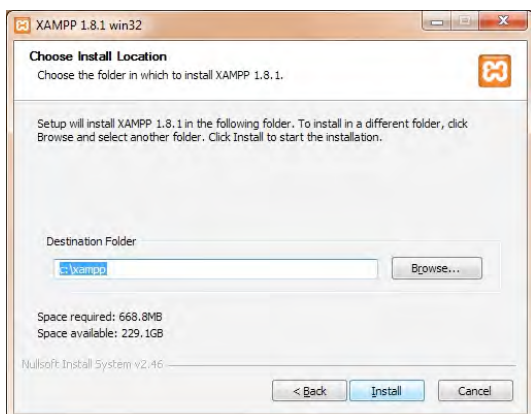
XAMPP 1.8.1 win32

Choose Install Location

Choose the folder in which to install XAMPP 1.8.1.

Setup will install XAMPP 1.8.1 in the following folder. To install in a different folder, click Browse and select another folder. Click Install to start the installation.

Destination Folder

c:\xampp

Browse...

Space required: 668.8MB
Space available: 229.1GB

Nullsoft Install System v2.46

< Back

Install

Cancel